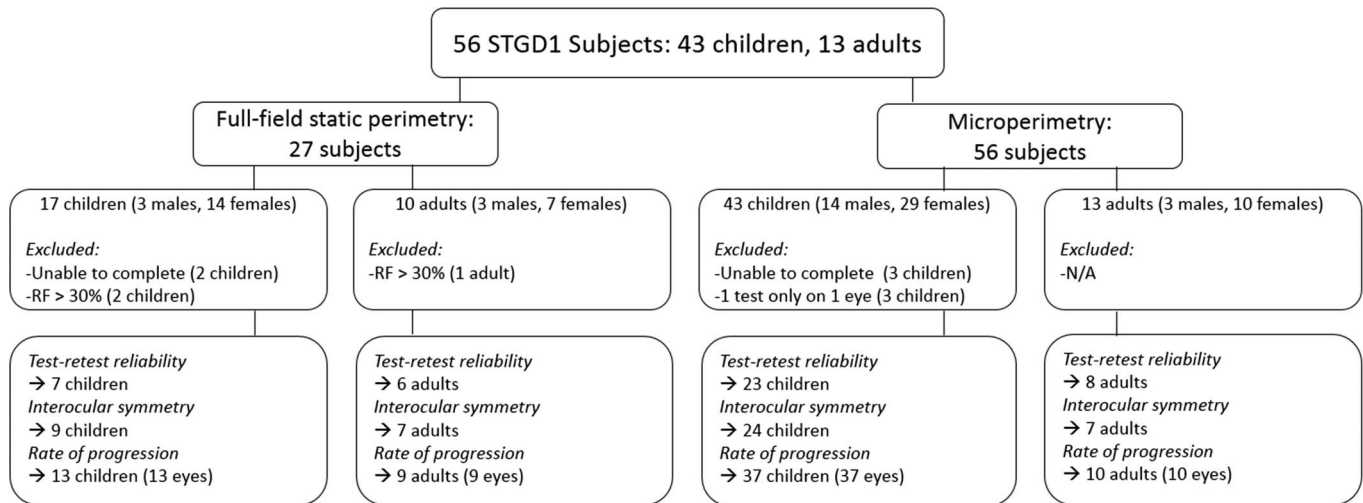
56 STGD1 Subjects: 43 children, 13 adults

Full-field static perimetry: 27 subjects

17 children (3 males, 14 females)

*Excluded:*
-Unable to complete (2 children)
-RF > 30% (2 children)

*Test-retest reliability*
→ 7 children
*Interocular symmetry*
→ 9 children
*Rate of progression*
→ 13 children (13 eyes)

10 adults (3 males, 7 females)

*Excluded:*
-RF > 30% (1 adult)

*Test-retest reliability*
→ 6 adults
*Interocular symmetry*
→ 7 adults
*Rate of progression*
→ 9 adults (9 eyes)

Microperimetry: 56 subjects

43 children (14 males, 29 females)

*Excluded:*
-Unable to complete (3 children)
-1 test only on 1 eye (3 children)

*Test-retest reliability*
→ 23 children
*Interocular symmetry*
→ 24 children
*Rate of progression*
→ 37 children (37 eyes)

13 adults (3 males, 10 females)

*Excluded:*
-N/A

*Test-retest reliability*
→ 8 adults
*Interocular symmetry*
→ 7 adults
*Rate of progression*
→ 10 adults (10 eyes)